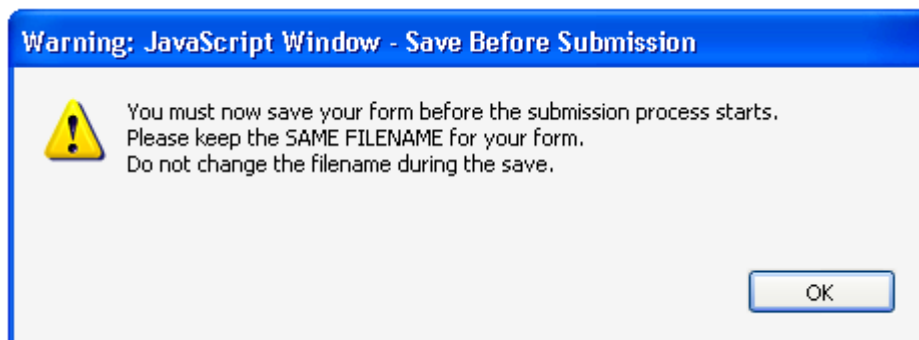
Warning: JavaScript Window - Save Before Submission

You must now save your form before the submission process starts.
Please keep the SAME FILENAME for your form.
Do not change the filename during the save.

OK